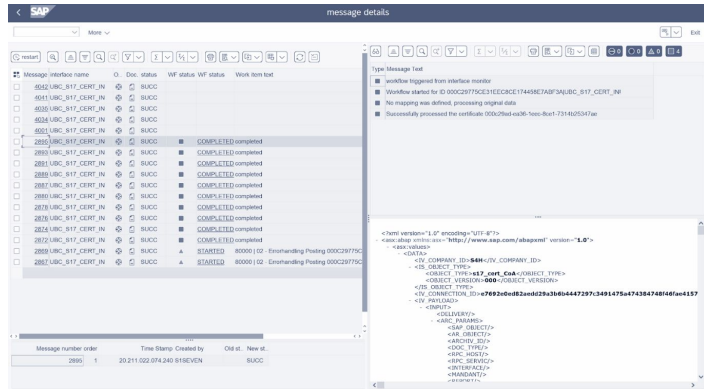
SAP message details

More

Exit

restart

Message | Interface name | O.. | Doc. status | WF status | WF status | Work item text
4042 UBC_S17_CERT_IN SUCC
4041 UBC_S17_CERT_IN SUCC
4035 UBC_S17_CERT_IN SUCC
4034 UBC_S17_CERT_IN SUCC
4001 UBC_S17_CERT_IN SUCC
2895 UBC_S17_CERT_IN SUCC COMPLETED completed
2893 UBC_S17_CERT_IN SUCC COMPLETED completed
2891 UBC_S17_CERT_IN SUCC COMPLETED completed
2889 UBC_S17_CERT_IN SUCC COMPLETED completed
2887 UBC_S17_CERT_IN SUCC COMPLETED completed
2882 UBC_S17_CERT_IN SUCC COMPLETED completed
2878 UBC_S17_CERT_IN SUCC COMPLETED completed
2876 UBC_S17_CERT_IN SUCC COMPLETED completed
2874 UBC_S17_CERT_IN SUCC COMPLETED completed
2872 UBC_S17_CERT_IN SUCC COMPLETED completed
2869 UBC_S17_CERT_IN SUCC STARTED 80000 | 02 - Errorhandling Posting 000C29775C
2867 UBC_S17_CERT_IN SUCC STARTED 80000 | 02 - Errorhandling Posting 000C29775C

| Message number order | | Time Stamp Created by | Old st.. | New st.. |
|---|---|---|---|---|
| 2895 | 1 | 20:211.022.074 240 S18EVEN | | SUCC |

0 0 0 4

| Type | Message Text |
|---|---|
| | workflow triggered from interface monitor |
| | Workflow started for ID 000C29775CE31EEC8CE174458E7ABF3A|UBC_S17_CERT_IN |
| | No mapping was defined, processing original data |
| | Successfully processed the certificate 000c29ad-ea36-1eec-8ce1-7314b25347ae |

<?xml version="1.0" encoding="UTF-8"?>
- <asx:abap xmlns:asx="http://www.sap.com/abapxml" version="1.0">
- <asx:values>
- <DATA>
<IV_COMPANY_ID>S4H</IV_COMPANY_ID>
- <IS_OBJECT_TYPE>
<OBJECT_TYPE>s17_cert_CoA</OBJECT_TYPE>
<OBJECT_VERSION>000</OBJECT_VERSION>
</IS_OBJECT_TYPE>
<IV_CONNECTION_ID>e7692e0ed82aedd29a3b6b4447297c3491475a474384748f46fae4157
- <IV_PAYLOAD>
- <INPUT>
<DELIVERY/>
- <ARC_PARAMS>
<SAP_OBJECT/>
<AR_OBJECT/>
<ARCHIV_ID/>
<DOC_TYPE/>
<RPC_HOST/>
<RPC_SERVIC/>
<INTERFACE/>
<MANDANT/>
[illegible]